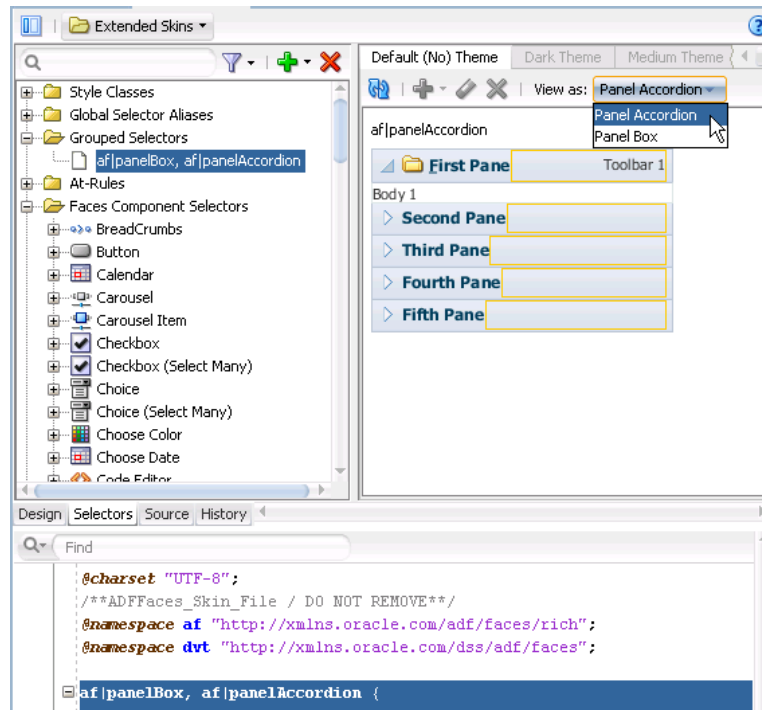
Extended Skins

Style Classes
Global Selector Aliases
Grouped Selectors
af|panelBox, af|panelAccordion
At-Rules
Faces Component Selectors
BreadCrumbs
Button
Calendar
Carousel
Carousel Item
Checkbox
Checkbox (Select Many)
Choice
Choice (Select Many)
Choose Color
Choose Date
Code Editor

Default (No) Theme | Dark Theme | Medium Theme

View as: Panel Accordion
Panel Accordion
Panel Box

af|panelAccordion
First Pane
Toolbar 1
Body 1
Second Pane
Third Pane
Fourth Pane
Fifth Pane

Design | Selectors | Source | History

Find

@charset "UTF-8";
/**ADFFaces_Skin_File / DO NOT REMOVE**/
@namespace af "http://xmlns.oracle.com/adf/faces/rich";
@namespace dvt "http://xmlns.oracle.com/dss/adf/faces";

af|panelBox, af|panelAccordion {